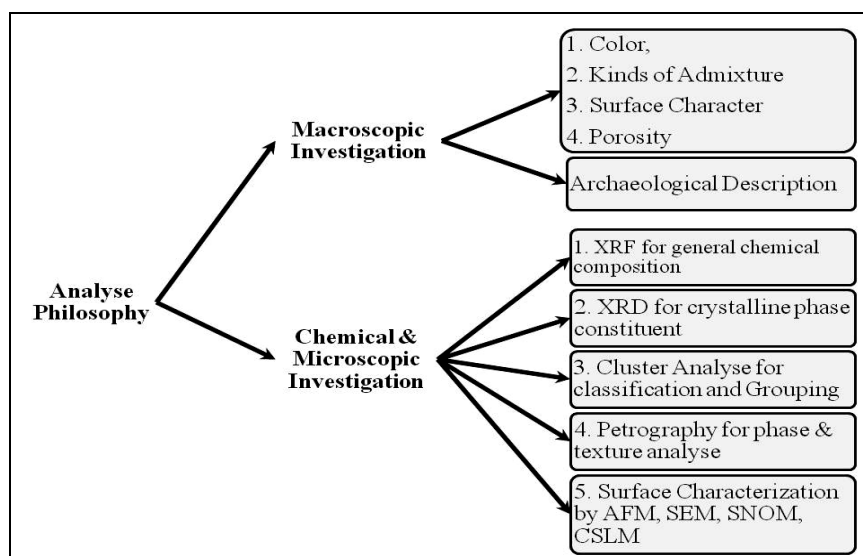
Analyse Philosophy

Macroscopic Investigation

1. Color,
2. Kinds of Admixture
3. Surface Character
4. Porosity

Archaeological Description

Chemical & Microscopic Investigation

1. XRF for general chemical composition

2. XRD for crystalline phase constituent

3. Cluster Analyse for classification and Grouping

4. Petrography for phase & texture analyse

5. Surface Characterization by AFM, SEM, SNOM, CSLM